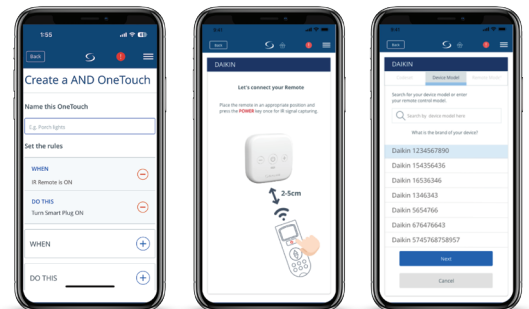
1:55

Back

Create a AND OneTouch

Name this OneTouch

E.g. Porch lights

Set the rules

WHEN

IR Remote is ON

DO THIS

Turn Smart Plug ON

WHEN

DO THIS

Back

DAIKIN

Let's connect your Remote

Place the remote in an appropriate position and press the POWER key once for IR signal capturing.

2-5cm

Back

DAIKIN

Device Model

Search for your device model or enter your remote control model

Search by device model here

What is the brand of your device?

Daikin 1234567890

Daikin 154356436

Daikin 16536346

Daikin 1346343

Daikin 5654766

Daikin 676476643

Daikin 5745768758957

Next

Cancel